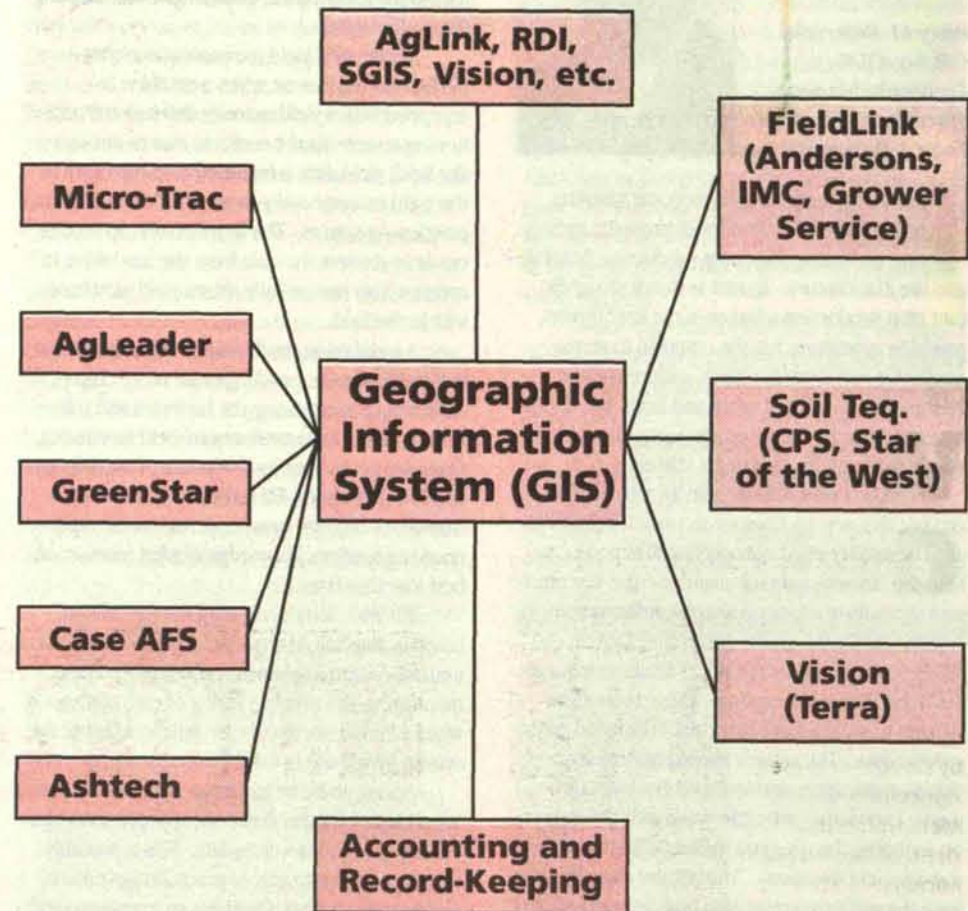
AgLink, RDI, SGIS, Vision, etc.

Micro-Trac

FieldLink (Andersons, IMC, Grower Service)

AgLeader

Geographic Information System (GIS)

Soil Teq. (CPS, Star of the West)

GreenStar

Case AFS

Vision (Terra)

Ashtech

Accounting and Record-Keeping